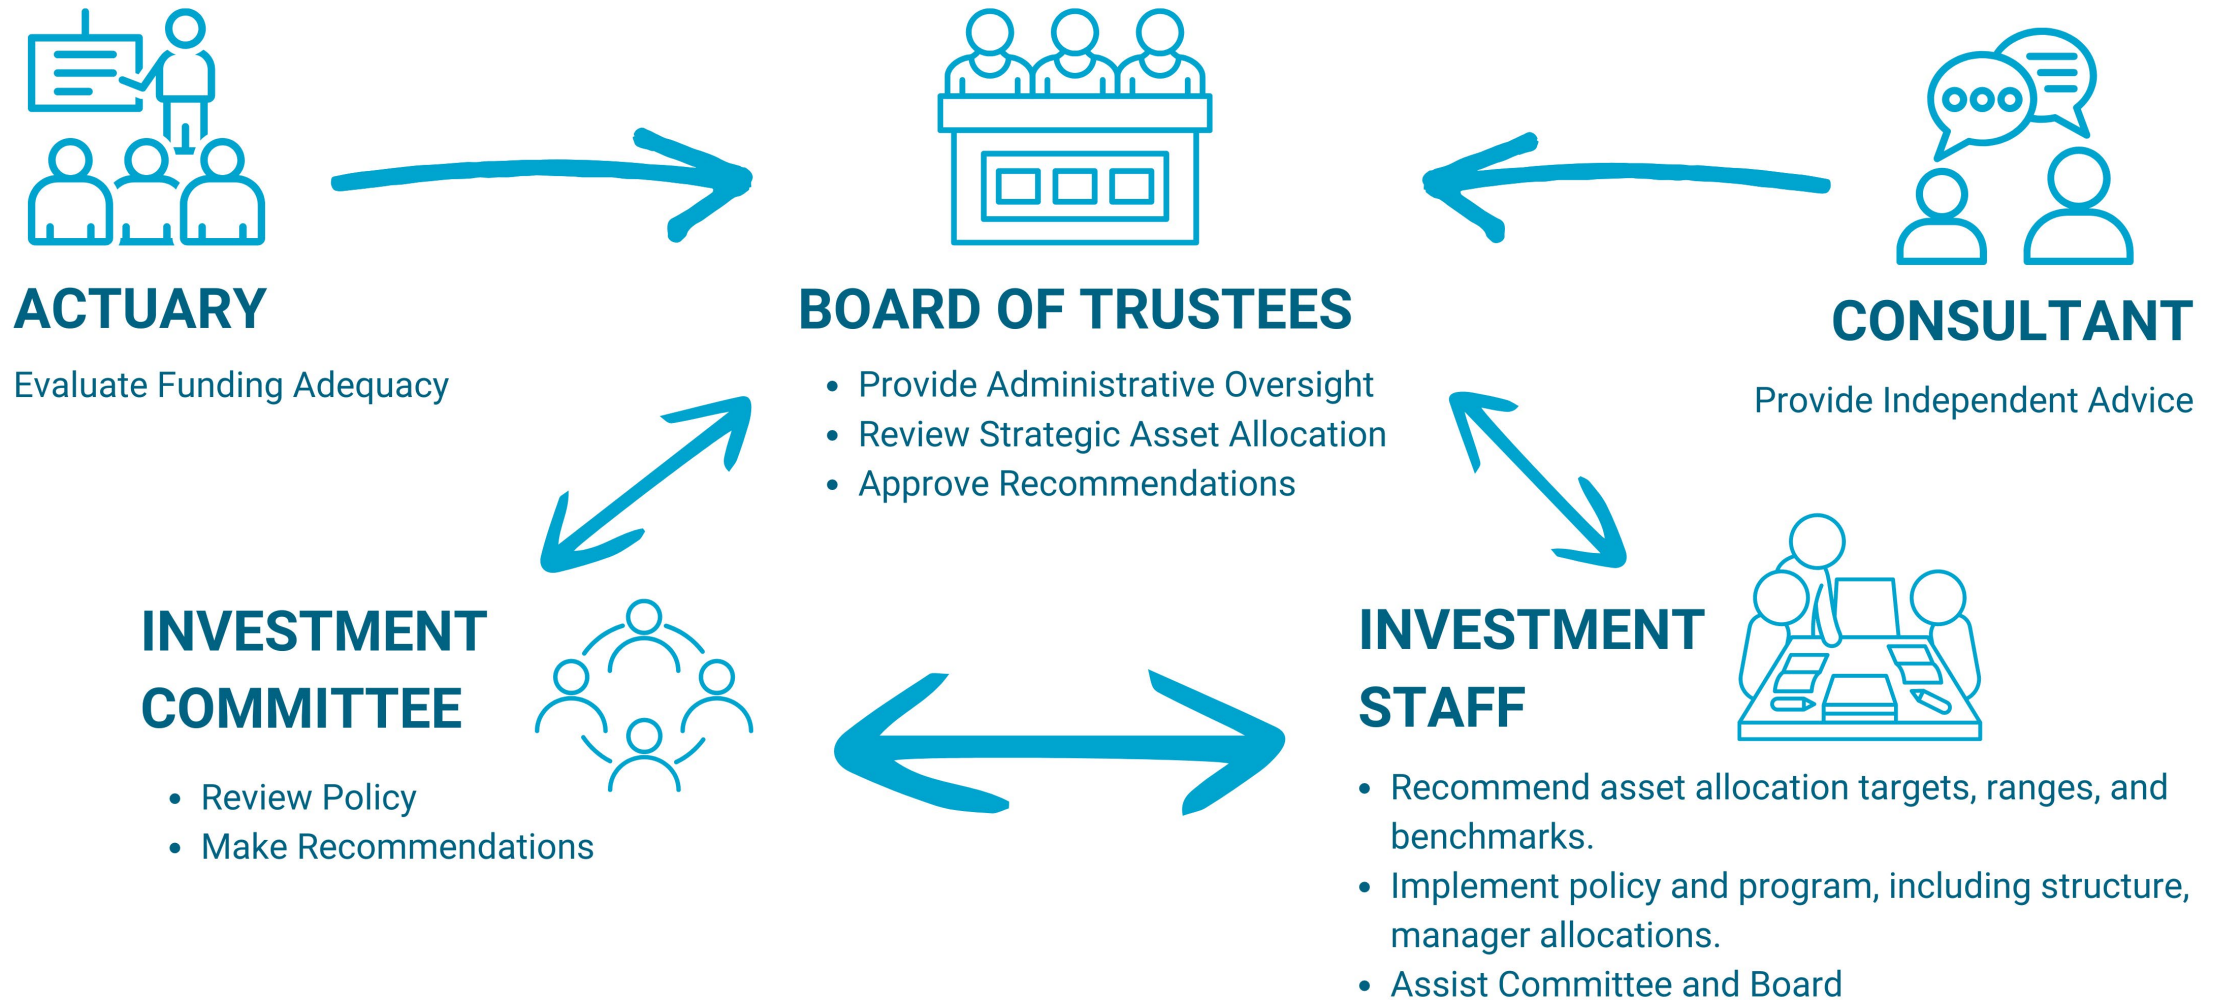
ACTUARY

Evaluate Funding Adequacy

BOARD OF TRUSTEES

- Provide Administrative Oversight
- Review Strategic Asset Allocation
- Approve Recommendations

CONSULTANT

Provide Independent Advice

INVESTMENT COMMITTEE

- Review Policy
- Make Recommendations

INVESTMENT STAFF

- Recommend asset allocation targets, ranges, and benchmarks.
- Implement policy and program, including structure, manager allocations.
- Assist Committee and Board